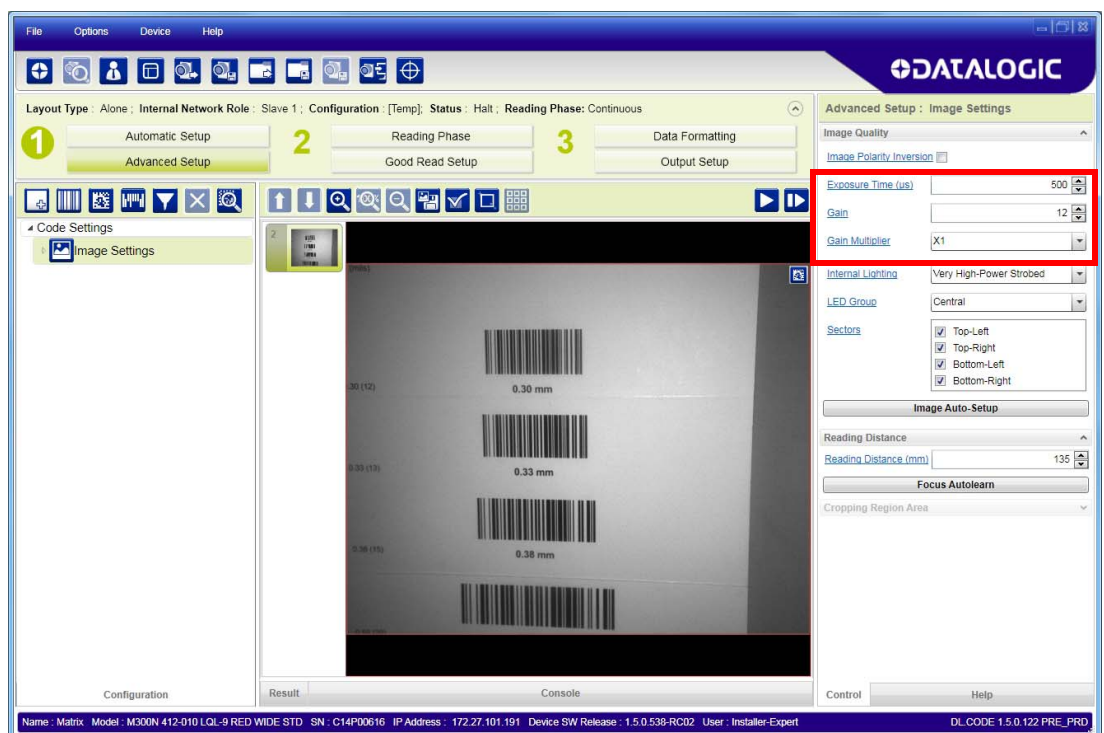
File Options Device Help

DATALOGIC

Layout Type : Alone ; Internal Network Role : Slave 1 ; Configuration : [Temp]; Status : Halt ; Reading Phase: Continuous

1 Automatic Setup
Advanced Setup

2 Reading Phase
Good Read Setup

3 Data Formatting
Output Setup

Advanced Setup : Image Settings

Image Quality

Image Polarity Inversion

Exposure Time (us) 500

Gain 12

Gain Multiplier X1

Internal Lighting Very High-Power Strobed

LED Group Central

Sectors
Top-Left
Top-Right
Bottom-Left
Bottom-Right

Image Auto-Setup

Reading Distance

Reading Distance (mm) 135

Focus Autolearn

Cropping Region Area

Code Settings
Image Settings

2

0.30 (12)
0.30 mm
0.33 (13)
0.33 mm
0.38 (15)
0.38 mm

Configuration

Result

Console

Control

Help

Name : Matrix Model : M300N 412-010 LQL-9 RED WIDE STD SN : C14P00616 IP Address : 172.27.101.191 Device SW Release : 1.5.0.538-RC02 User : Installer-Expert

DL.CODE 1.5.0.122 PRE_PRD